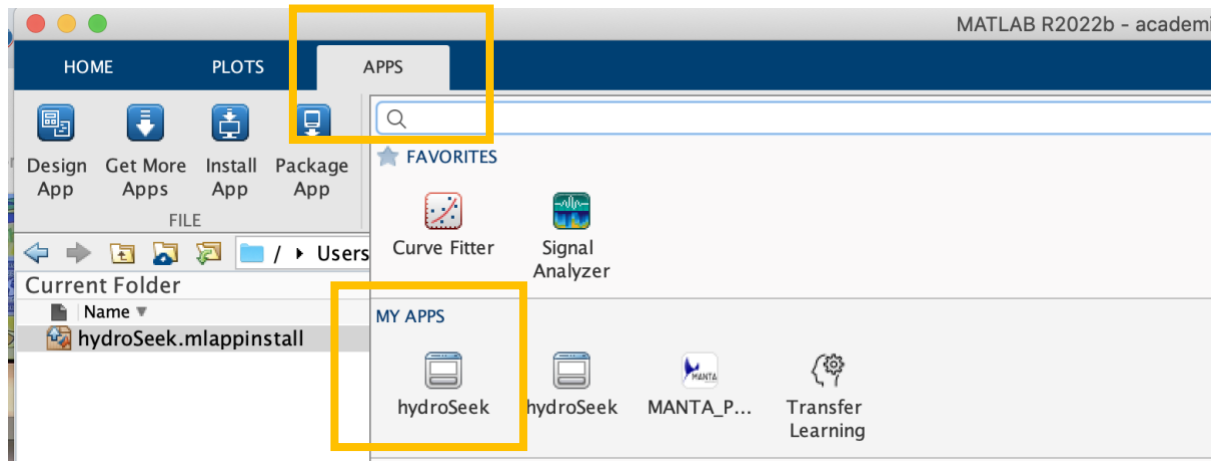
MATLAB R2022b - academi

HOME PLOTS APPS

Design App
Get More Apps
Install App
Package App

FILE

/ ▸ Users

Current Folder

Name ▼

hydroSeek.mlappinstall

FAVORITES

Curve Fitter
Signal Analyzer

MY APPS

hydroSeek
hydroSeek
MANTA
MANTA_P...
Transfer Learning